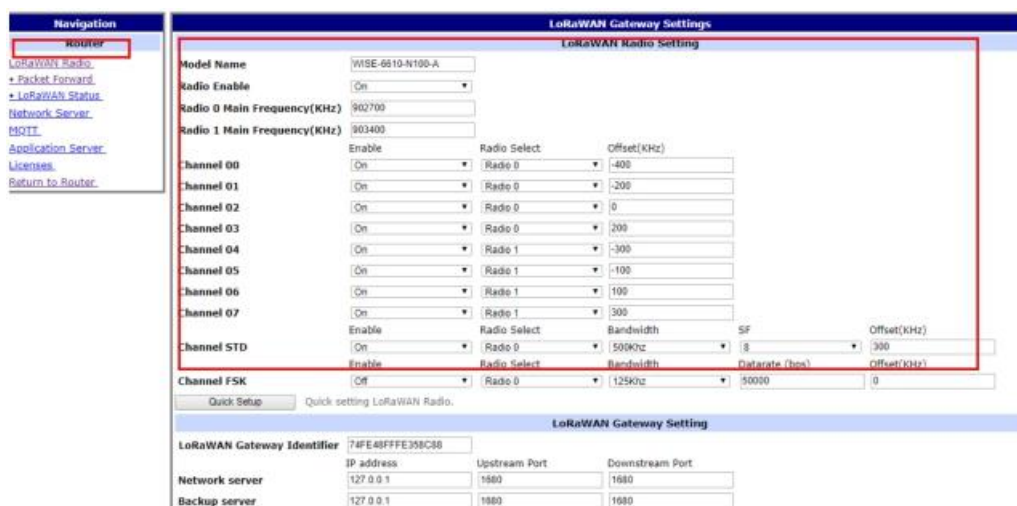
Navigation

Router

LoRaWAN Radio
+ Packet Forward
+ LoRaWAN Status
Network Server
MQTT
Application Server
Licenses
Return to Router

LoRaWAN Gateway Settings

LoRaWAN Radio Setting

| | | | | | |
|---|---|---|---|---|---|
| Model Name | WISE-6610-N100-A | | | | |
| Radio Enable | On | | | | |
| Radio 0 Main Frequency(KHz) | 902700 | | | | |
| Radio 1 Main Frequency(KHz) | 903400 | | | | |
| | Enable | Radio Select | Offset(KHz) | | |
| Channel 00 | On | Radio 0 | -400 | | |
| Channel 01 | On | Radio 0 | -200 | | |
| Channel 02 | On | Radio 0 | 0 | | |
| Channel 03 | On | Radio 0 | 200 | | |
| Channel 04 | On | Radio 1 | -300 | | |
| Channel 05 | On | Radio 1 | -100 | | |
| Channel 06 | On | Radio 1 | 100 | | |
| Channel 07 | On | Radio 1 | 300 | | |
| | Enable | Radio Select | Bandwidth | SF | Offset(KHz) |
| Channel STD | On | Radio 0 | 500Khz | 8 | 300 |
| | Enable | Radio Select | Bandwidth | Datarate (bps) | Offset(KHz) |
| Channel FSK | Off | Radio 0 | 125Khz | 50000 | 0 |

Quick Setup Quick setting LoRaWAN Radio.

LoRaWAN Gateway Setting

| | | | |
|---|---|---|---|
| LoRaWAN Gateway Identifier | 74FE48FFFE358C88 | | |
| | IP address | Upstream Port | Downstream Port |
| Network server | 127.0.0.1 | 1680 | 1680 |
| Backup server | 127.0.0.1 | 1680 | 1680 |